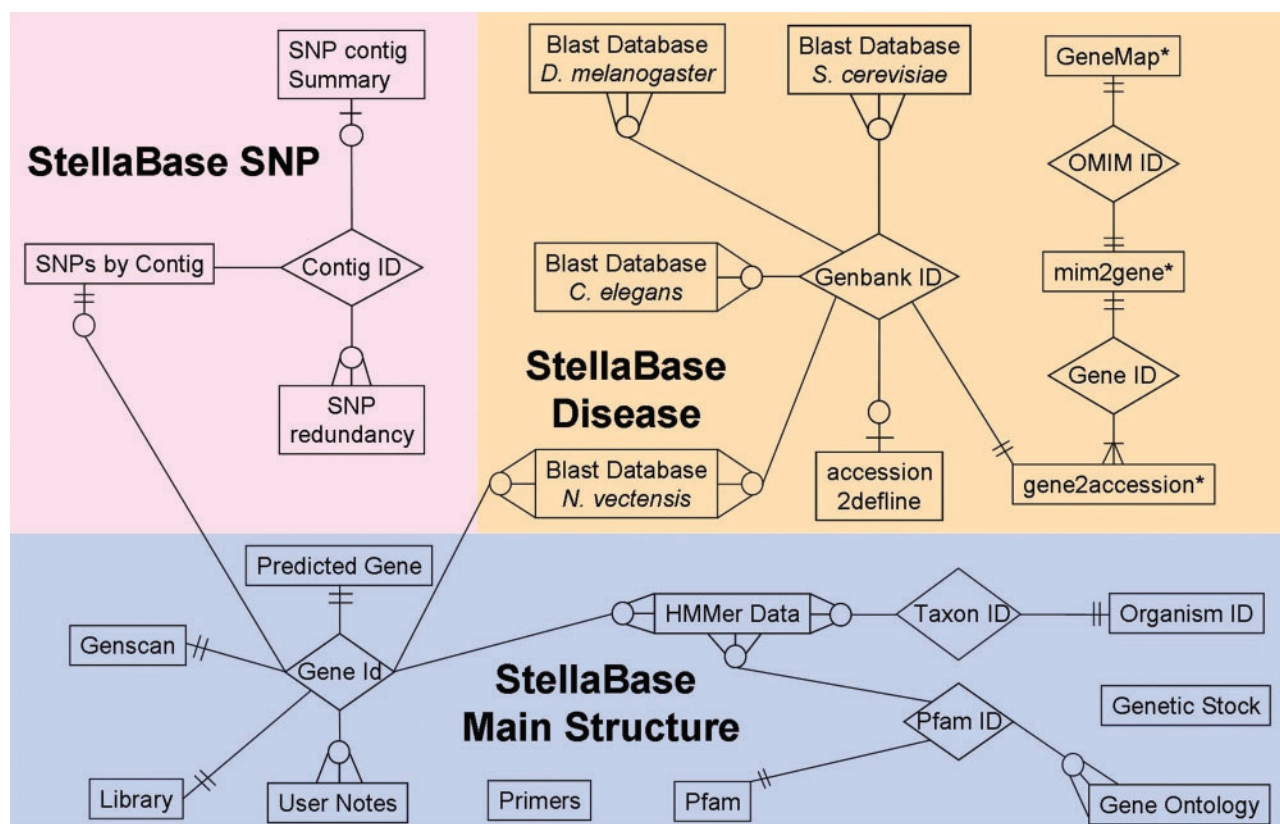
SNP contig Summary

StellaBase SNP

SNPs by Contig

Contig ID

SNP redundancy

Blast Database *D. melanogaster*

Blast Database *S. cerevisiae*

GeneMap*

OMIM ID

mim2gene*

Gene ID

Blast Database *C. elegans*

Genbank ID

StellaBase Disease

Blast Database *N. vectensis*

accession 2defline

gene2accession*

Predicted Gene

Genscan

Gene Id

HMMer Data

Taxon ID

Organism ID

StellaBase Main Structure

Genetic Stock

Pfam ID

Library

User Notes

Primers

Pfam

Gene Ontology